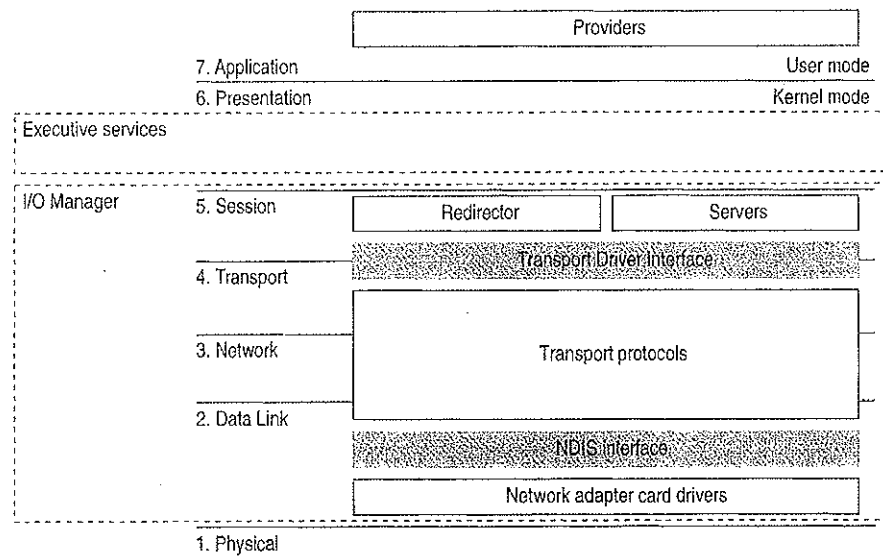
Providers

7. Application

User mode

6. Presentation

Kernel mode

Executive services

I/O Manager

5. Session

Redirector

Servers

Transport Driver Interface

4. Transport

3. Network

Transport protocols

2. Data Link

NDIS interface

Network adapter card drivers

1. Physical